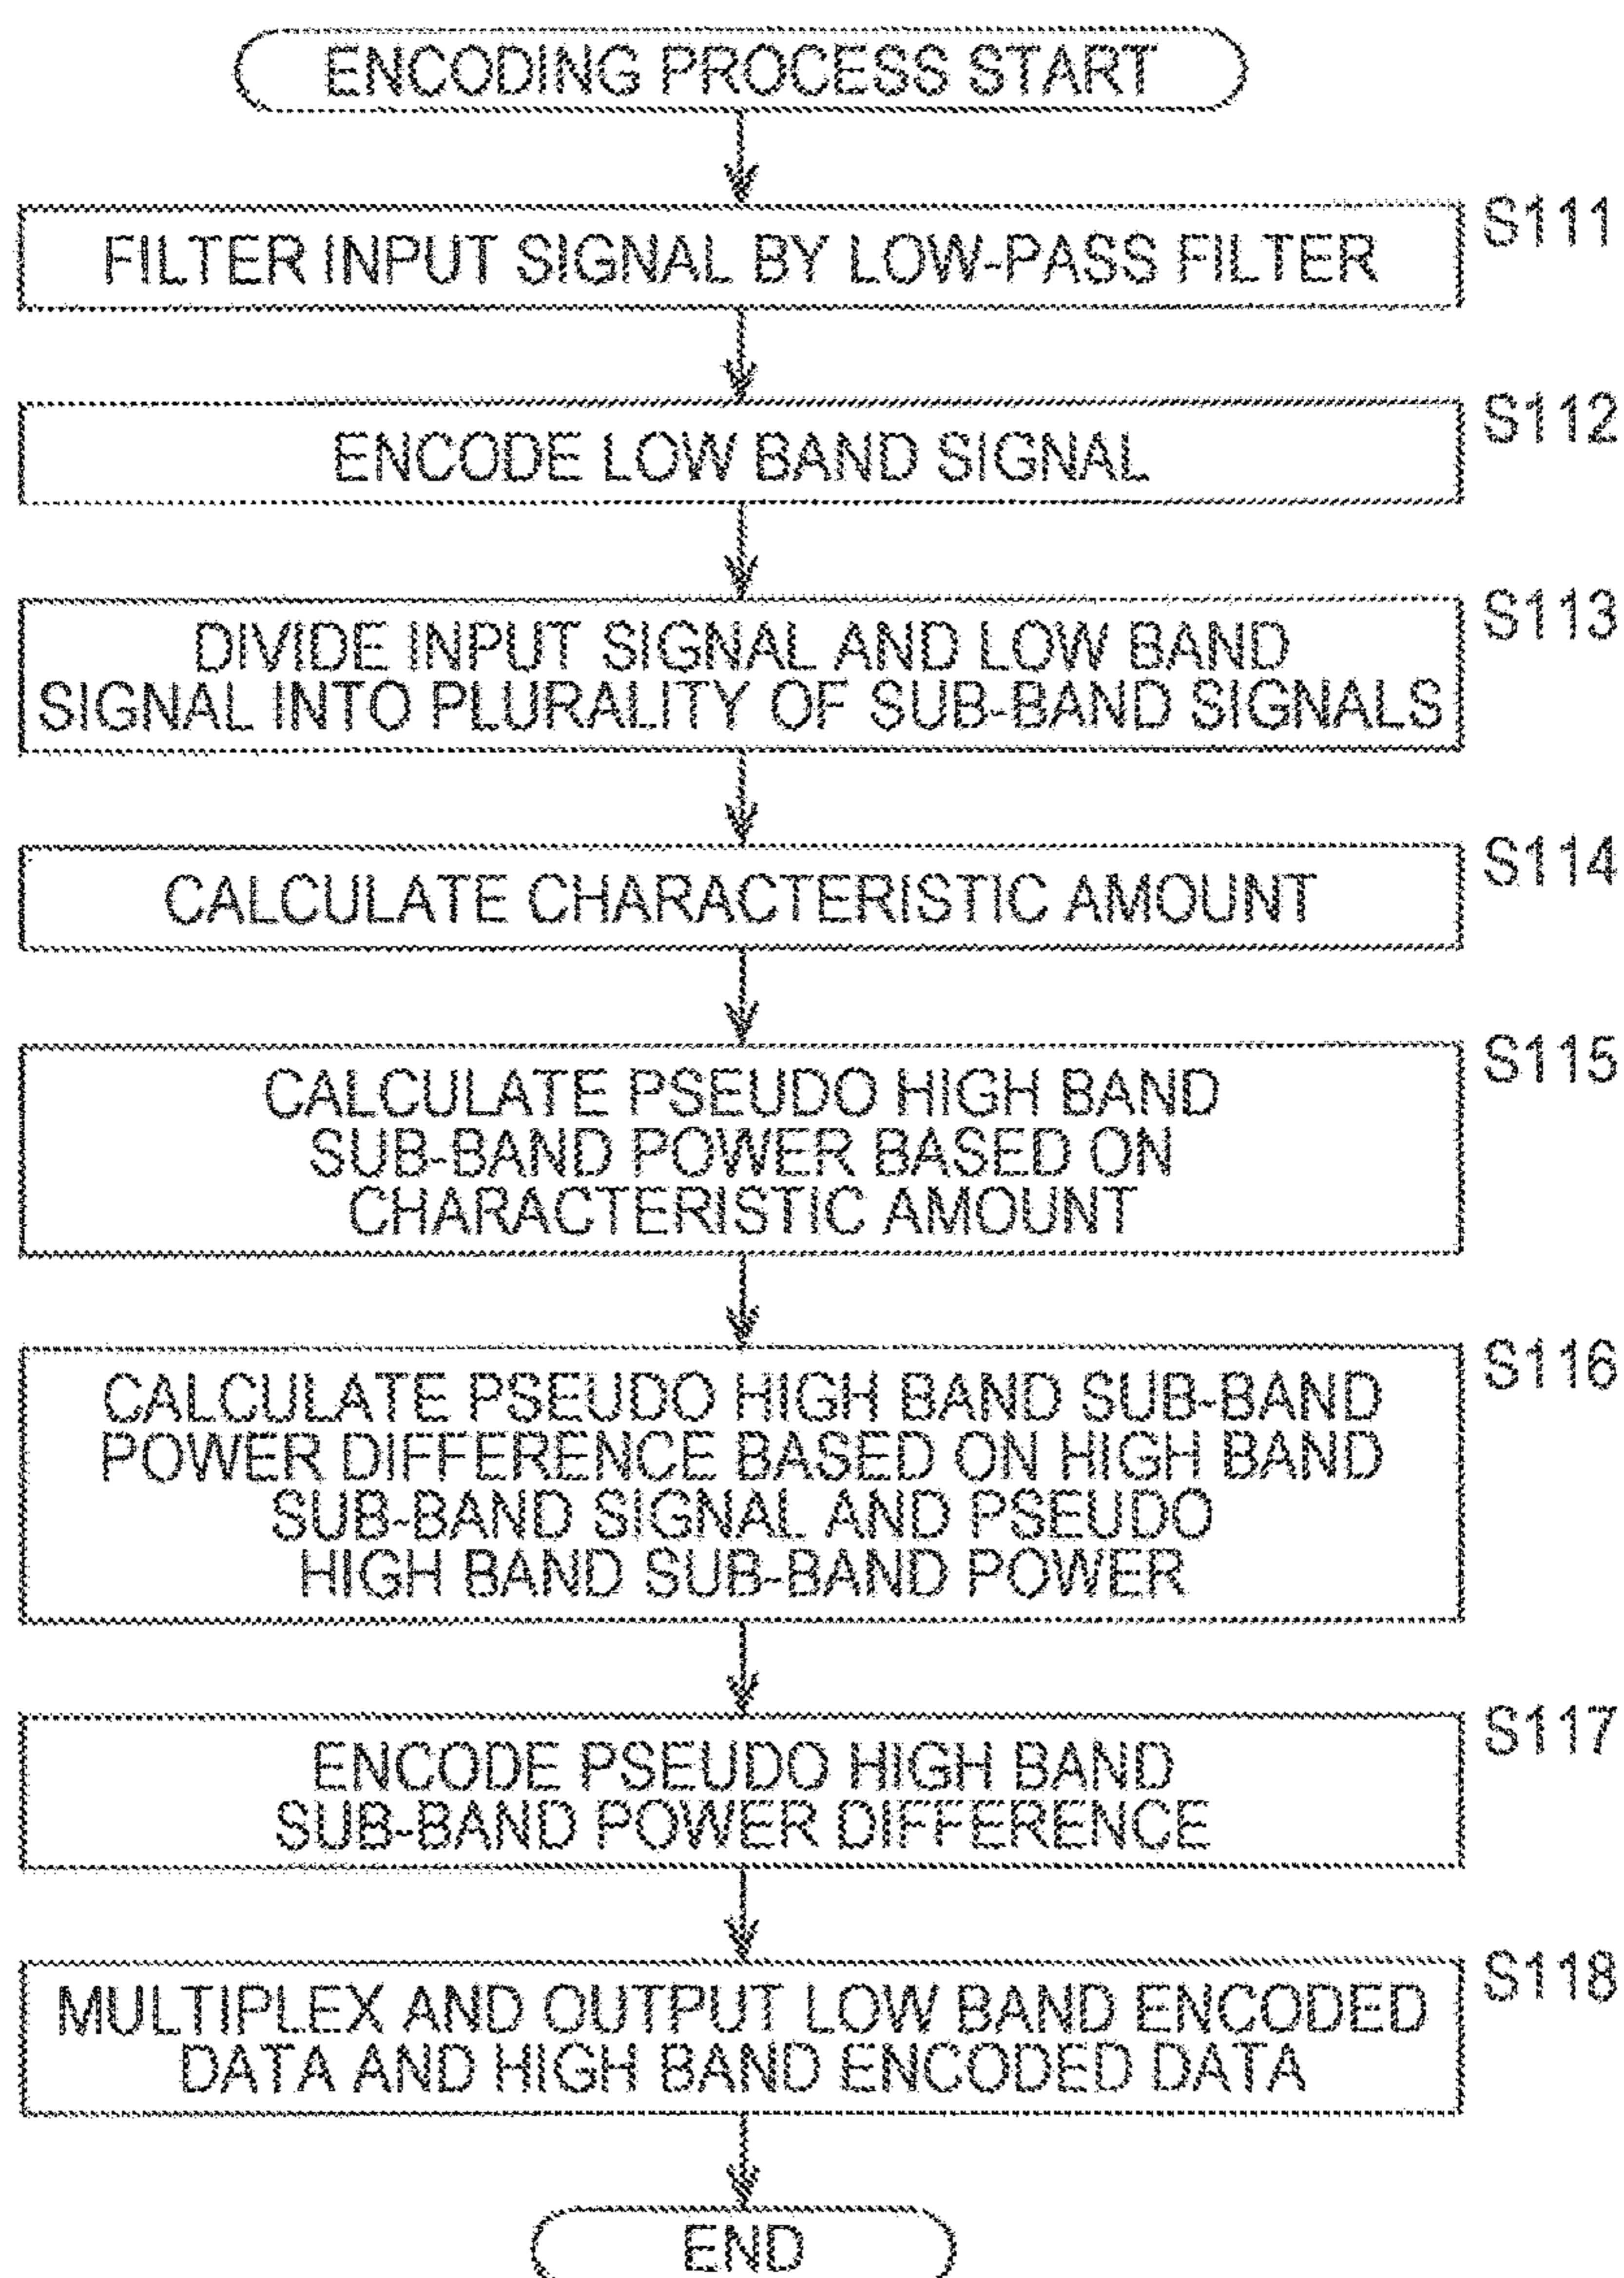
ENCODING PROCESS START

S111
FILTER INPUT SIGNAL BY LOW-PASS FILTER

S112
ENCODE LOW BAND SIGNAL

S113
DIVIDE INPUT SIGNAL AND LOW BAND SIGNAL INTO PLURALITY OF SUB-BAND SIGNALS

S114
CALCULATE CHARACTERISTIC AMOUNT

S115
CALCULATE PSEUDO HIGH BAND SUB-BAND POWER BASED ON CHARACTERISTIC AMOUNT

S116
CALCULATE PSEUDO HIGH BAND SUB-BAND POWER DIFFERENCE BASED ON HIGH BAND SUB-BAND SIGNAL AND PSEUDO HIGH BAND SUB-BAND POWER

S117
ENCODE PSEUDO HIGH BAND SUB-BAND POWER DIFFERENCE

S118
MULTIPLEX AND OUTPUT LOW BAND ENCODED DATA AND HIGH BAND ENCODED DATA

END